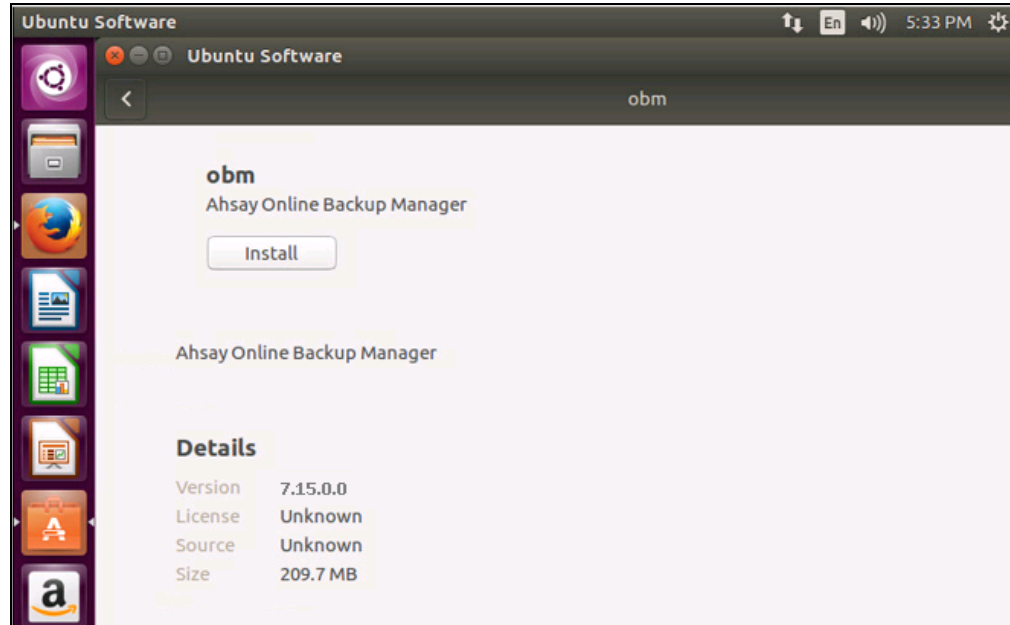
Ubuntu Software
En 5:33 PM
Ubuntu Software
obm

obm
Ahsay Online Backup Manager
Install

Ahsay Online Backup Manager

Details

| Version | 7.15.0.0 |
|---|---|
| License | Unknown |
| Source | Unknown |
| Size | 209.7 MB |